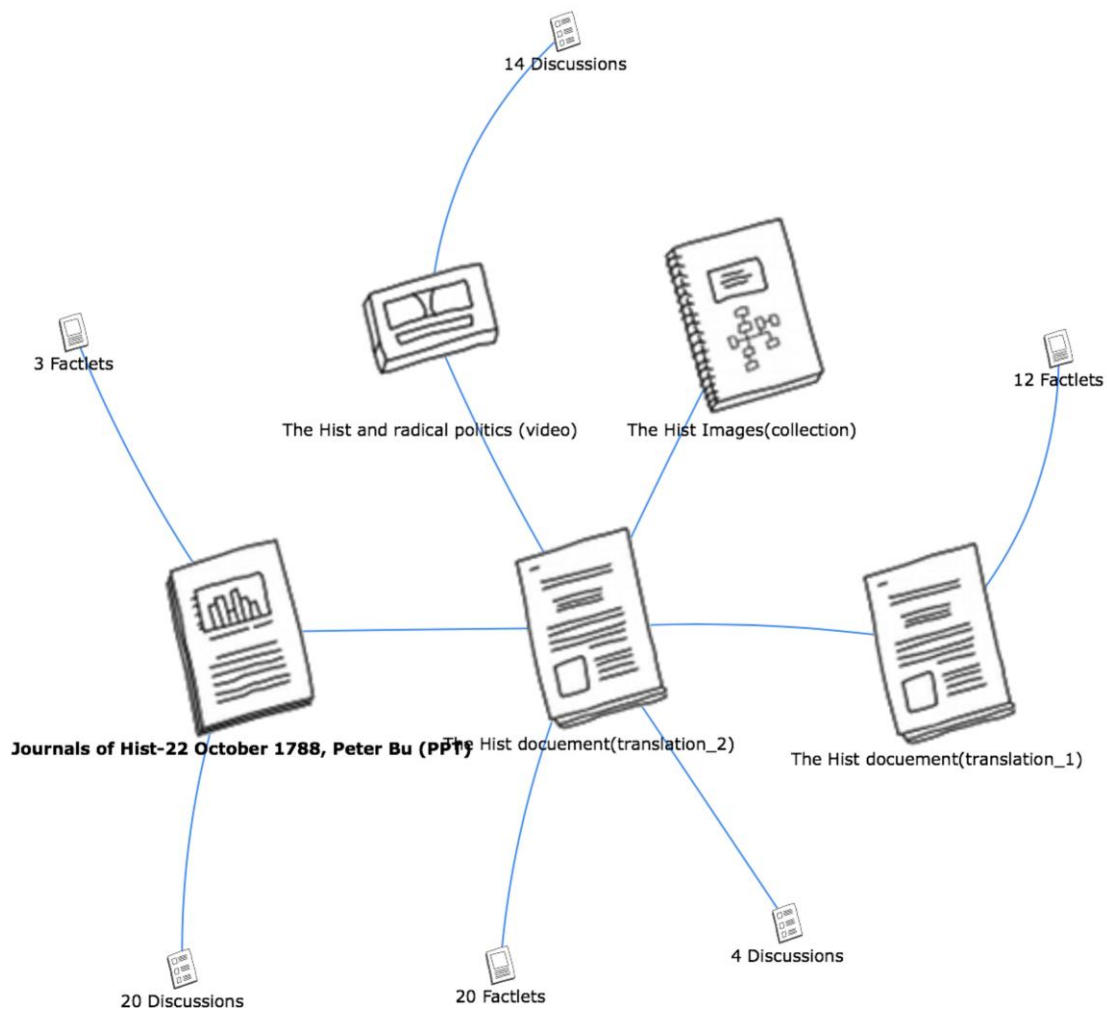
14 Discussions

3 Factlets

12 Factlets

The Hist and radical politics (video)

The Hist Images(collection)

Journals of Hist-22 October 1788, Peter Bu (PPT)

The Hist docuement(translation_2)

The Hist docuement(translation_1)

4 Discussions

20 Discussions

20 Factlets